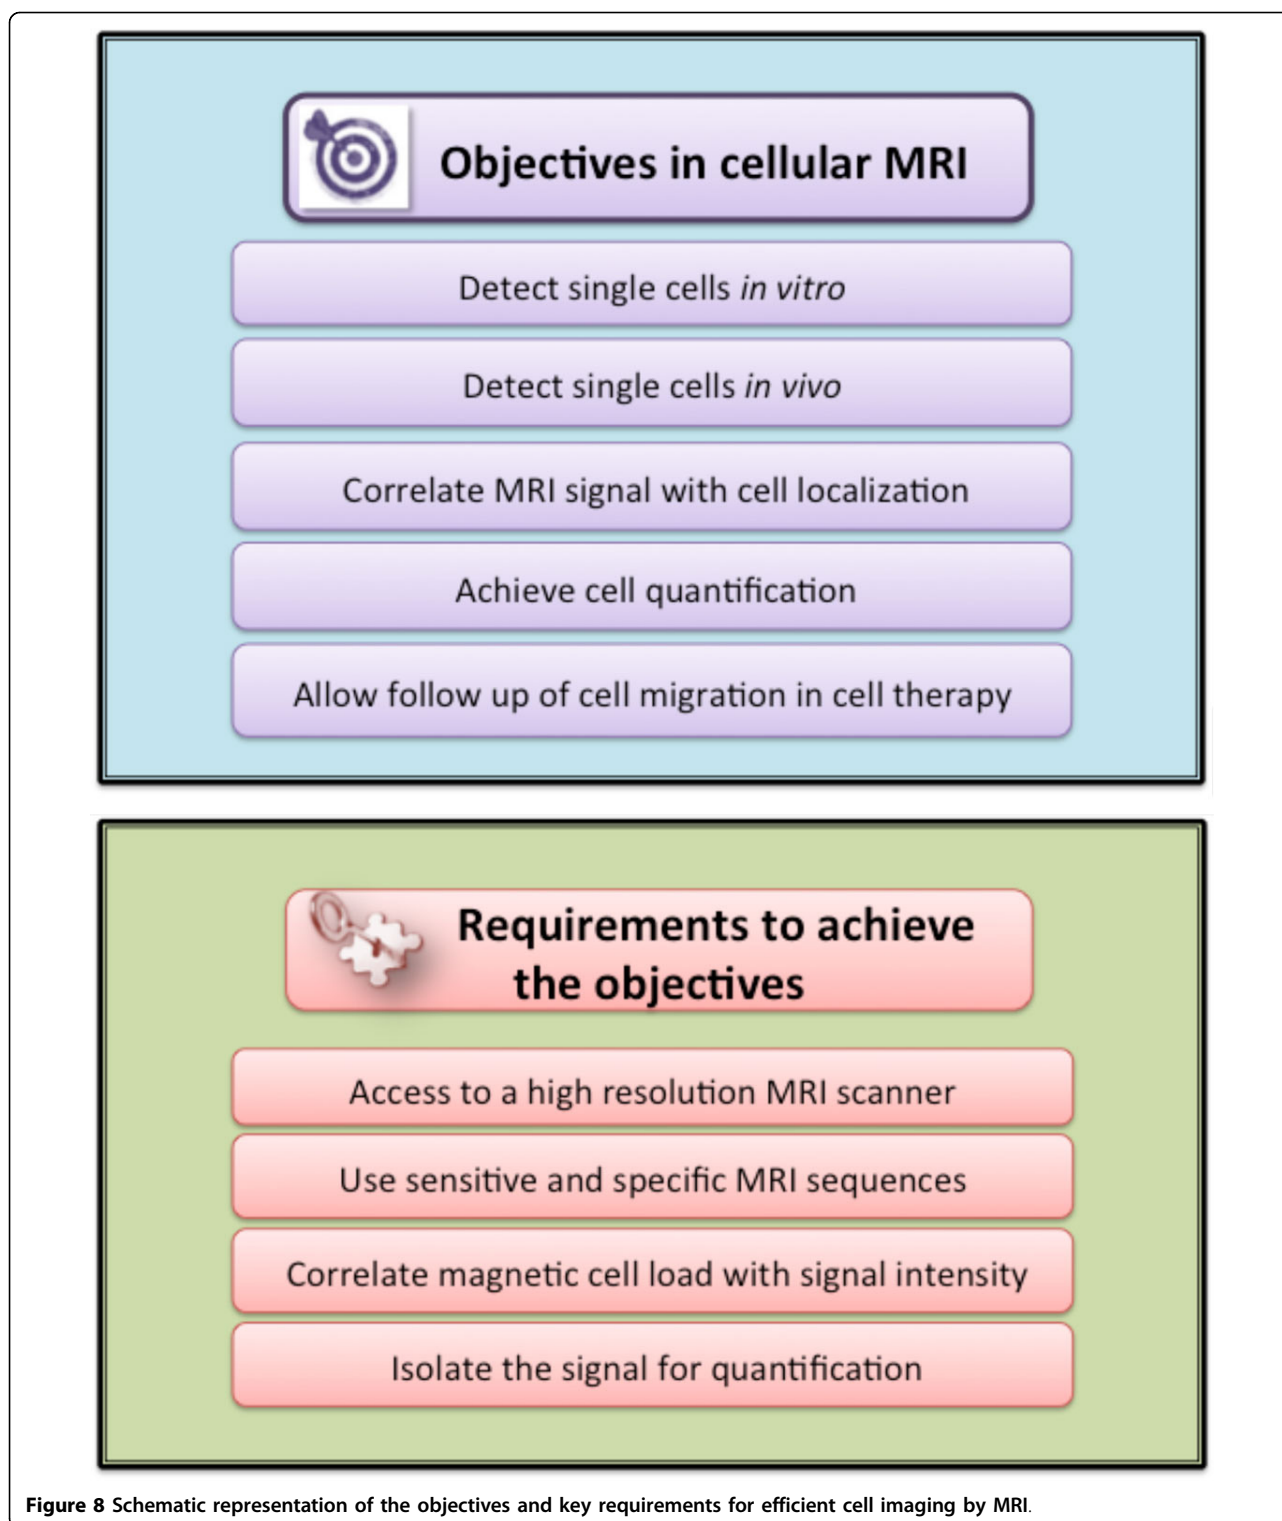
Objectives in cellular MRI

Detect single cells *in vitro*

Detect single cells *in vivo*

Correlate MRI signal with cell localization

Achieve cell quantification

Allow follow up of cell migration in cell therapy

Requirements to achieve the objectives

Access to a high resolution MRI scanner

Use sensitive and specific MRI sequences

Correlate magnetic cell load with signal intensity

Isolate the signal for quantification

**Figure 8** Schematic representation of the objectives and key requirements for efficient cell imaging by MRI.